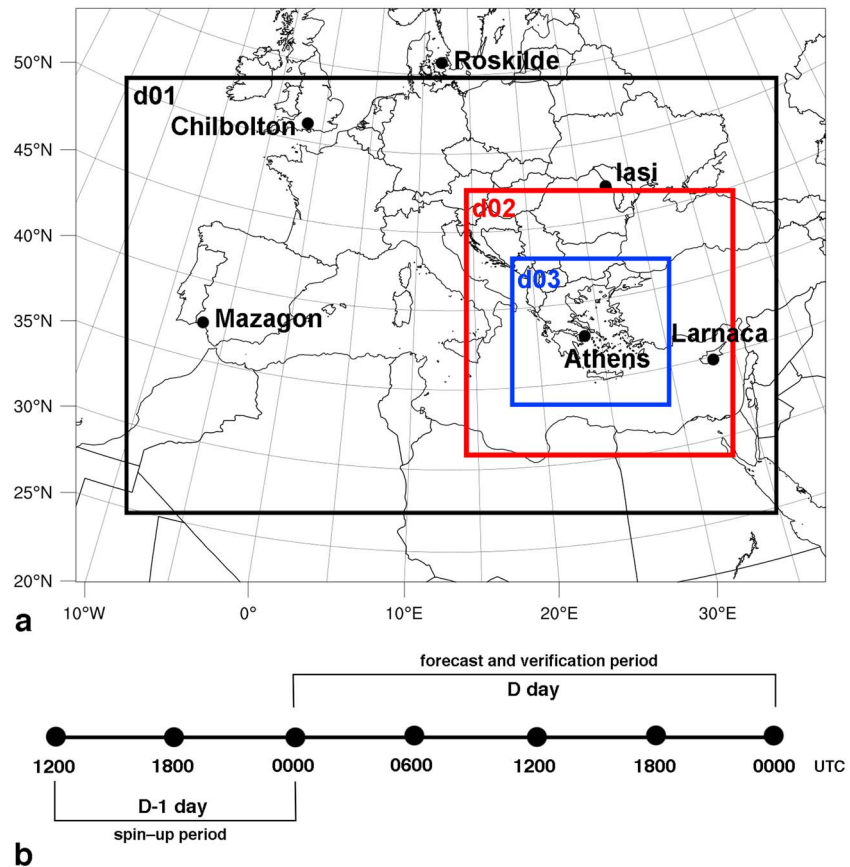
50°N
45°N
40°N
35°N
30°N
25°N
20°N

Roskilde
d01
Chilbolton
Iasi
d02
d03
Mazagon
Larnaca
Athens

10°W
0°
10°E
20°E
30°E

a

forecast and verification period
D day

1200 1800 0000 0600 1200 1800 0000 UTC

D-1 day
spin–up period

b